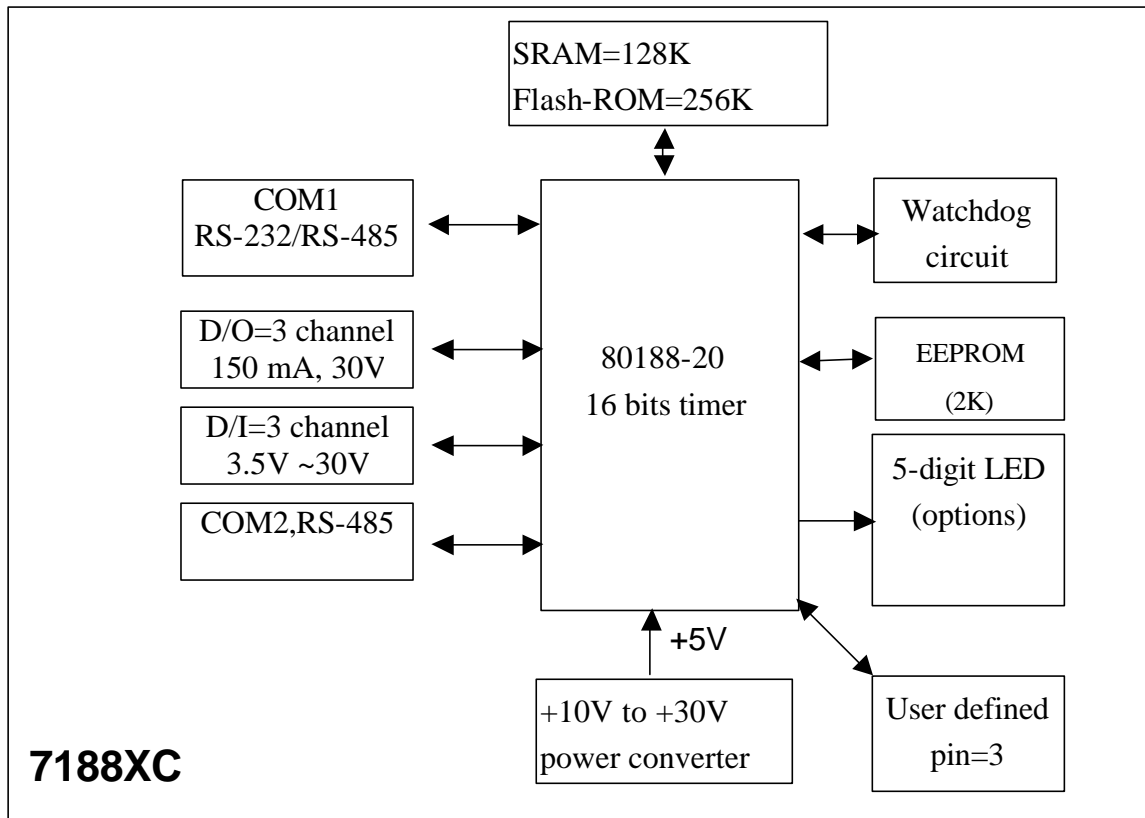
SRAM=128K
Flash-ROM=256K

COM1
RS-232/RS-485

D/O=3 channel
150 mA, 30V

D/I=3 channel
3.5V ~30V

COM2,RS-485

80188-20
16 bits timer

Watchdog
circuit

EEPROM
(2K)

5-digit LED
(options)

+5V

+10V to +30V
power converter

User defined
pin=3

7188XC